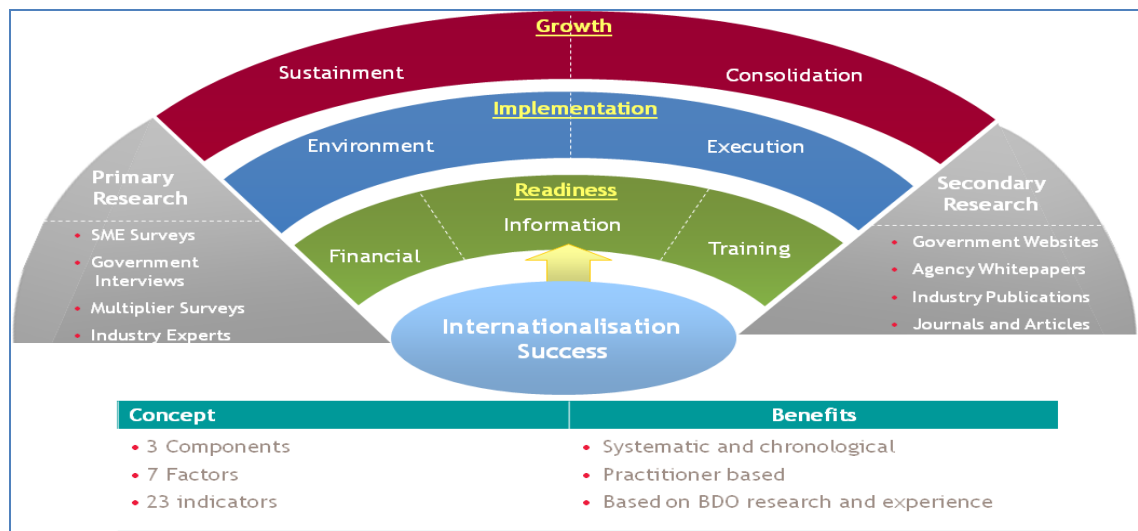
Growth

Sustainment

Consolidation

Implementation

Environment

Execution

Readiness

Financial

Information

Training

Primary Research

- SME Surveys
- Government Interviews
- Multiplier Surveys
- Industry Experts

Secondary Research

- Government Websites
- Agency Whitepapers
- Industry Publications
- Journals and Articles

Internationalisation Success

| Concept | Benefits |
|---|---|
| • 3 Components | • Systematic and chronological |
| • 7 Factors | • Practitioner based |
| • 23 indicators | • Based on BDO research and experience |